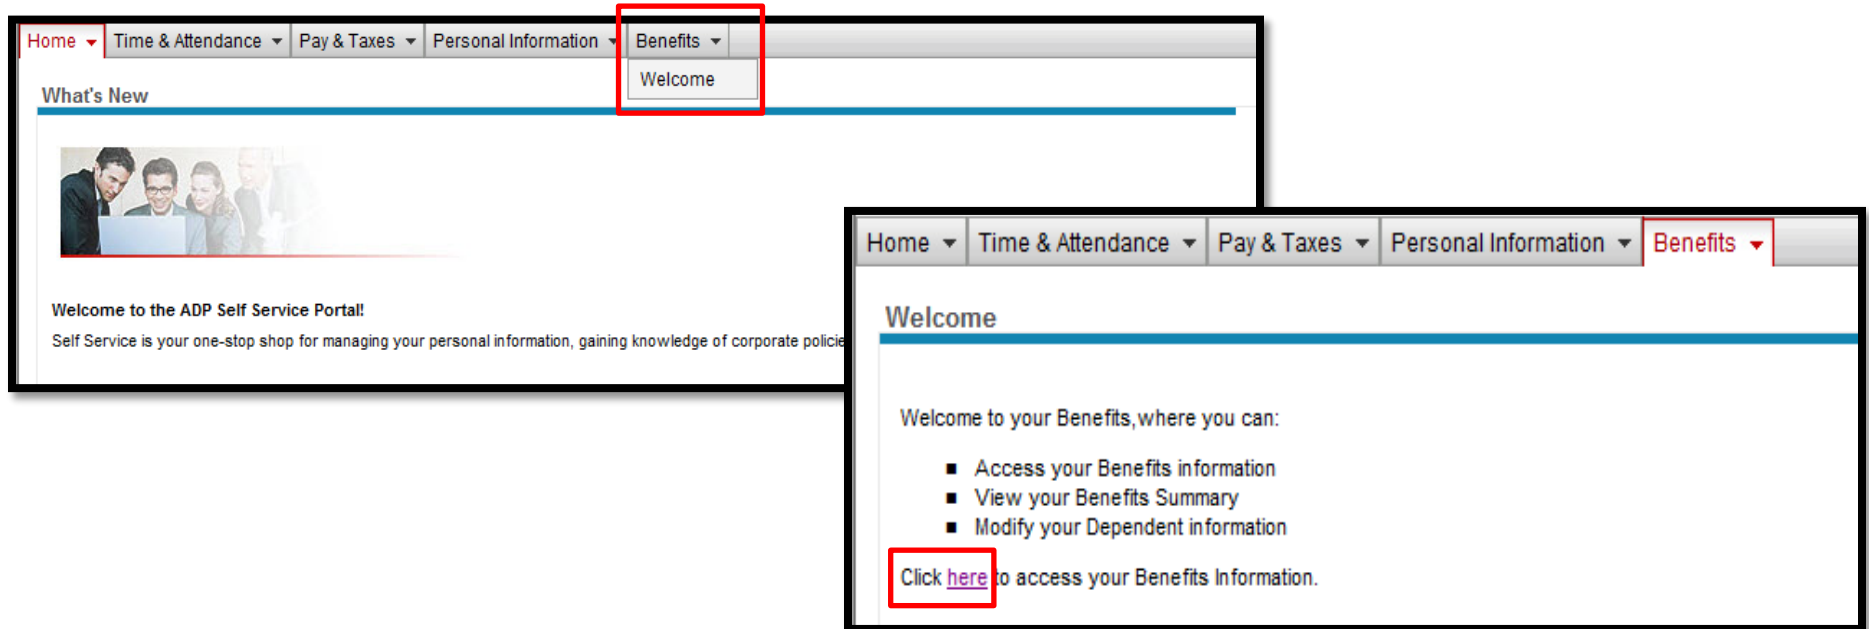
Home | Time & Attendance | Pay & Taxes | Personal Information | Benefits

Welcome

What's New

Welcome to the ADP Self Service Portal!

Self Service is your one-stop shop for managing your personal information, gaining knowledge of corporate policie

Home | Time & Attendance | Pay & Taxes | Personal Information | Benefits

Welcome

Welcome to your Benefits,where you can:

- Access your Benefits information
- View your Benefits Summary
- Modify your Dependent information

Click here to access your Benefits Information.